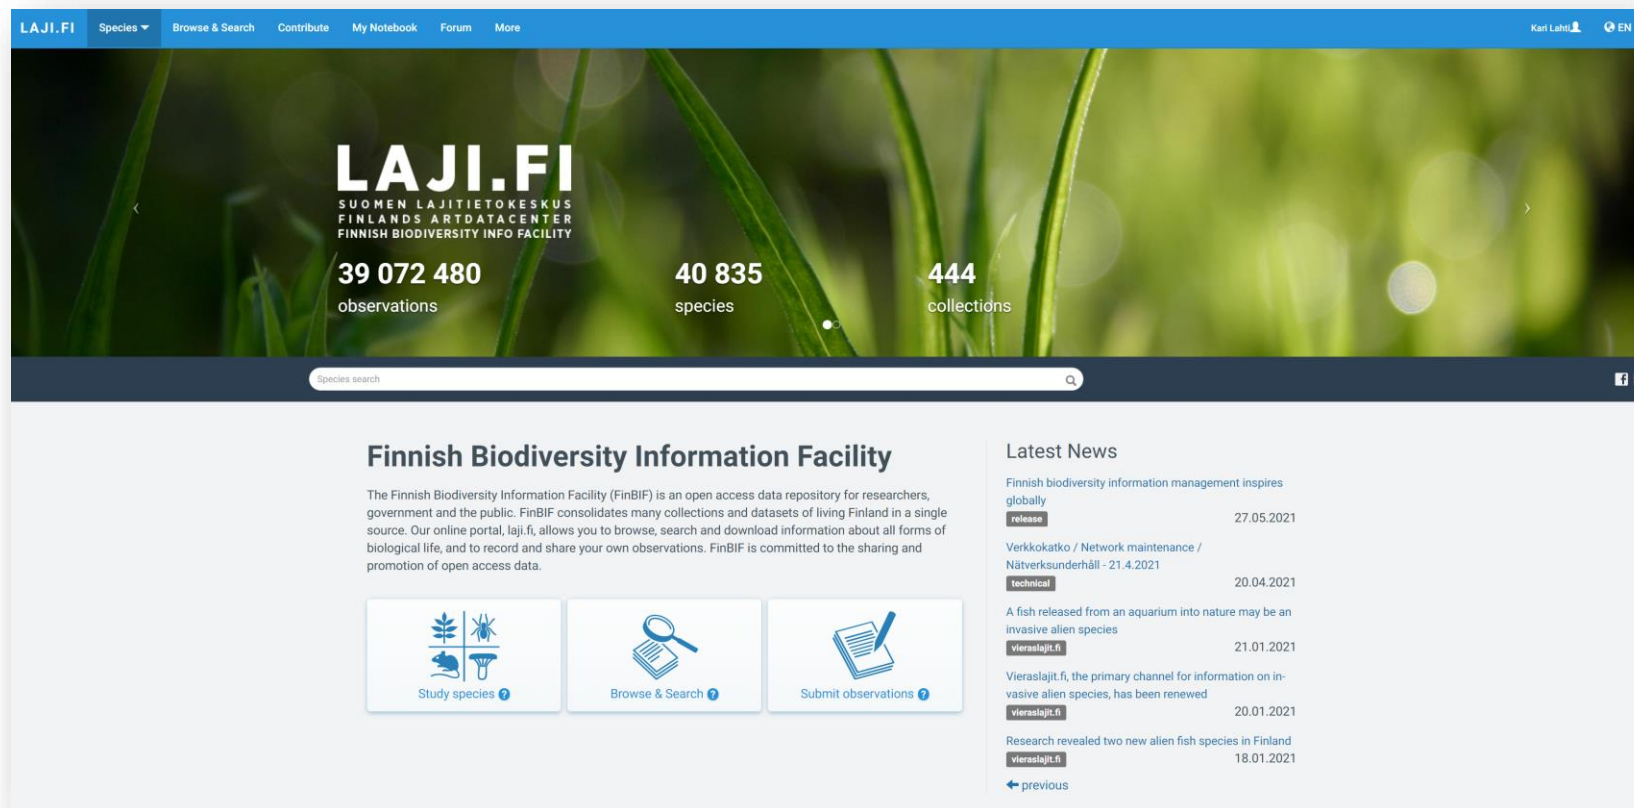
LAJI.FI Species Browse & Search Contribute My Notebook Forum More Kari Lahti EN

LAJI.FI
SUOMEN LAJITIETOKESKUS
FINLANDS ARTDATACENTER
FINNISH BIODIVERSITY INFO FACILITY

39 072 480
observations

40 835
species

444
collections

Species search

Finnish Biodiversity Information Facility

The Finnish Biodiversity Information Facility (FinBIF) is an open access data repository for researchers, government and the public. FinBIF consolidates many collections and datasets of living Finland in a single source. Our online portal, laji.fi, allows you to browse, search and download information about all forms of biological life, and to record and share your own observations. FinBIF is committed to the sharing and promotion of open access data.

Study species

Browse & Search

Submit observations

Latest News

Finnish biodiversity information management inspires globally
release 27.05.2021

Verkkokatko / Network maintenance / Nätverksunderhåll - 21.4.2021
technical 20.04.2021

A fish released from an aquarium into nature may be an invasive alien species
vieraslajit.fi 21.01.2021

Vieraslajit.fi, the primary channel for information on invasive alien species, has been renewed
vieraslajit.fi 20.01.2021

Research revealed two new alien fish species in Finland
vieraslajit.fi 18.01.2021

previous